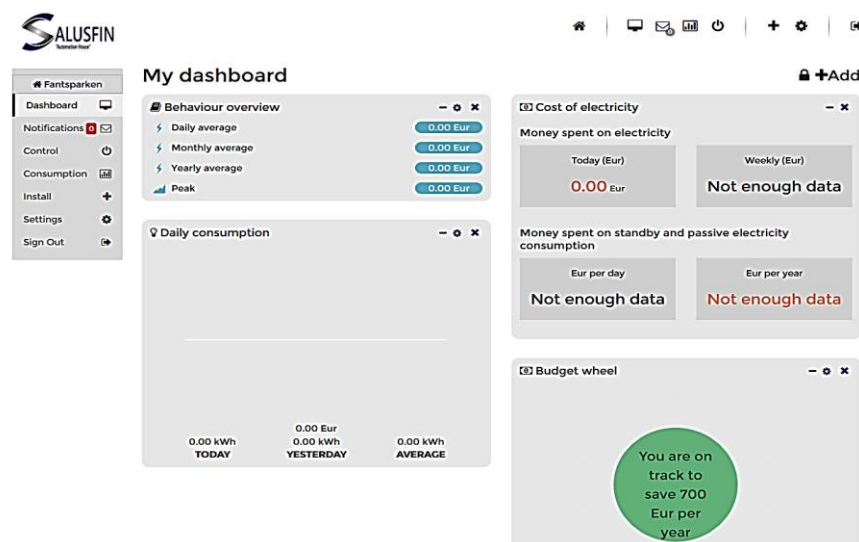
SALUSFIN
"Automation House"

Fantsparken
Dashboard
Notifications 0
Control
Consumption
Install
Settings
Sign Out

My dashboard

+Add

Behaviour overview
Daily average 0.00 Eur
Monthly average 0.00 Eur
Yearly average 0.00 Eur
Peak 0.00 Eur

Daily consumption

0.00 kWh
TODAY

0.00 Eur
0.00 kWh
YESTERDAY

0.00 kWh
AVERAGE

Cost of electricity
Money spent on electricity

Today (Eur)
0.00 Eur

Weekly (Eur)
Not enough data

Money spent on standby and passive electricity consumption

Eur per day
Not enough data

Eur per year
Not enough data

Budget wheel

You are on track to save 700 Eur per year